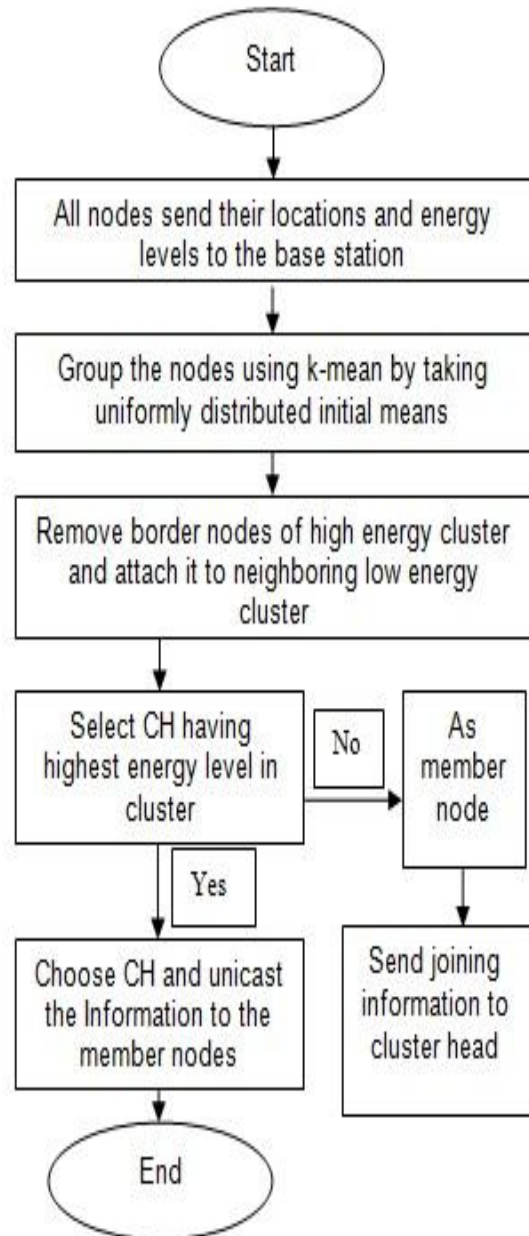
Start

All nodes send their locations and energy levels to the base station

Group the nodes using k-mean by taking uniformly distributed initial means

Remove border nodes of high energy cluster and attach it to neighboring low energy cluster

Select CH having highest energy level in cluster

No

As member node

Yes

Choose CH and unicast the Information to the member nodes

Send joining information to cluster head

End